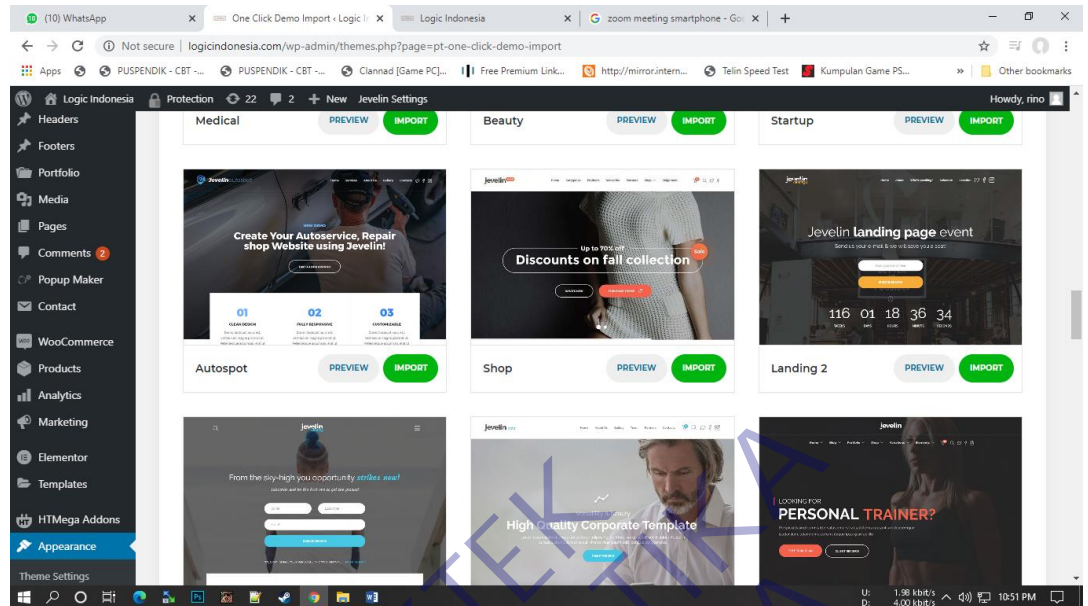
(10) WhatsApp
One Click Demo Import ‹ Logic I
Logic Indonesia
zoom meeting smartphone - Go

Not secure | logicindonesia.com/wp-admin/themes.php?page=pt-one-click-demo-import

Apps PUSPENDIK - CBT -... PUSPENDIK - CBT -... Clannad [Game PC]... Free Premium Link... http://mirror.intern... Telin Speed Test Kumpulan Game PS... Other bookmarks

Logic Indonesia Protection 22 2 + New Jevelin Settings Howdy, rino

Headers
Footers
Portfolio
Media
Pages
Comments 2
Popup Maker
Contact
WooCommerce
Products
Analytics
Marketing
Elementor
Templates
HTMega Addons
Appearance
Theme Settings

Medical PREVIEW IMPORT
Beauty PREVIEW IMPORT
Startup PREVIEW IMPORT

Create Your Autoservice, Repair shop Website using Jevelin!
01 02 03
Autospot PREVIEW IMPORT

Up to 70% off
Discounts on fall collection
Shop PREVIEW IMPORT

Jevelin landing page event
116 01 18 36 34
Landing 2 PREVIEW IMPORT

jevelin
From the sky-high you opportunity strikes now!

jevelin
High Quality Corporate Template

jevelin
LOOKING FOR
PERSONAL TRAINER?

U: 1.98 kbit/s
D: 4.00 kbit/s
10:51 PM